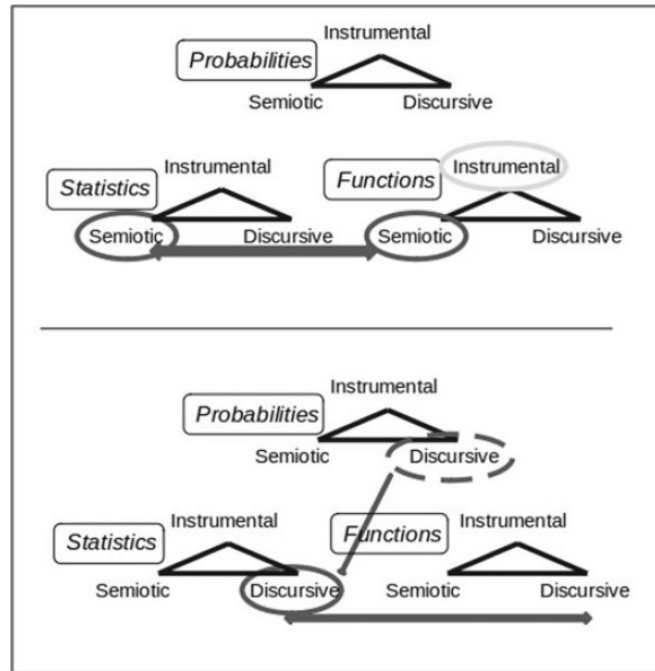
Instrumental
Probabilities
Semiotic
Discursive

Instrumental
Statistics
Semiotic
Discursive

Functions
Instrumental
Semiotic
Discursive

Instrumental
Probabilities
Semiotic
Discursive

Instrumental
Statistics
Semiotic
Discursive

Functions
Instrumental
Semiotic
Discursive